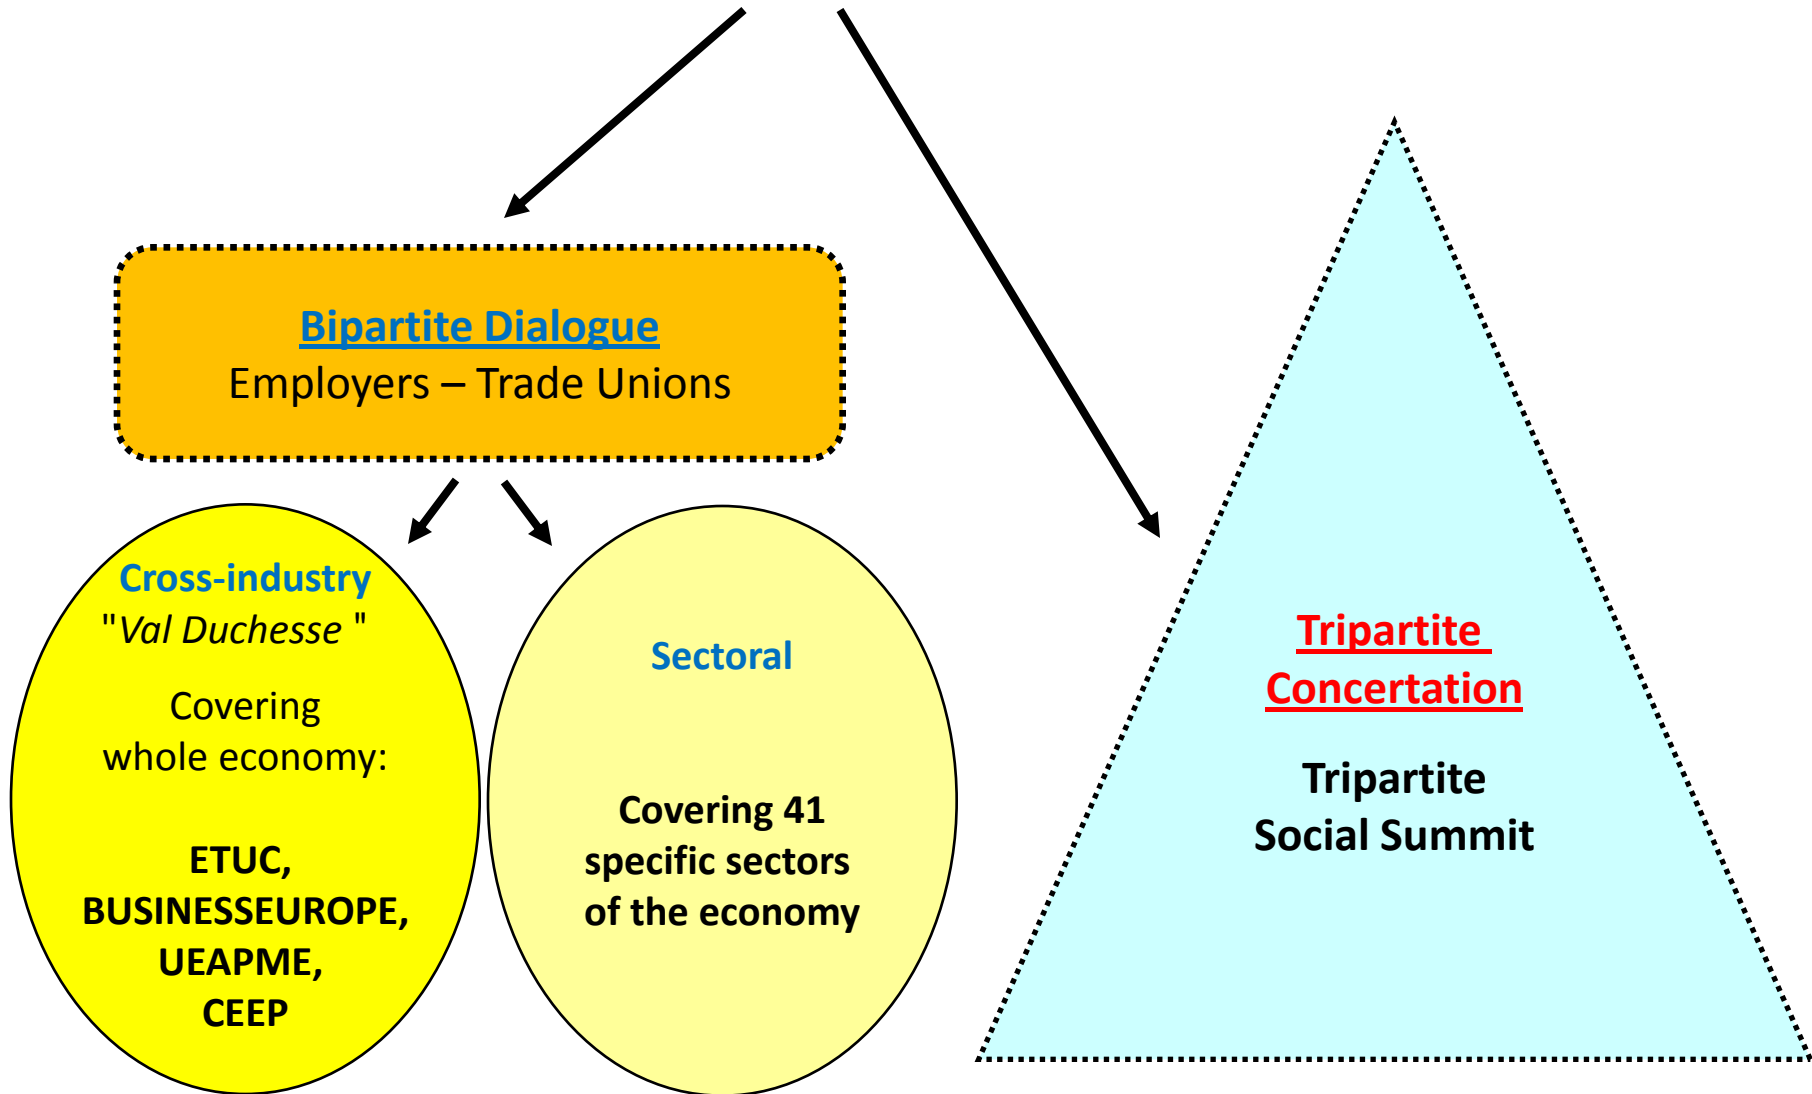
Bipartite Dialogue
Employers – Trade Unions

Cross-industry
"Val Duchesse "

Covering whole economy:

ETUC,
BUSINESSEUROPE,
UEAPME,
CEEP

Sectoral

Covering 41 specific sectors of the economy

Tripartite Concertation

Tripartite Social Summit